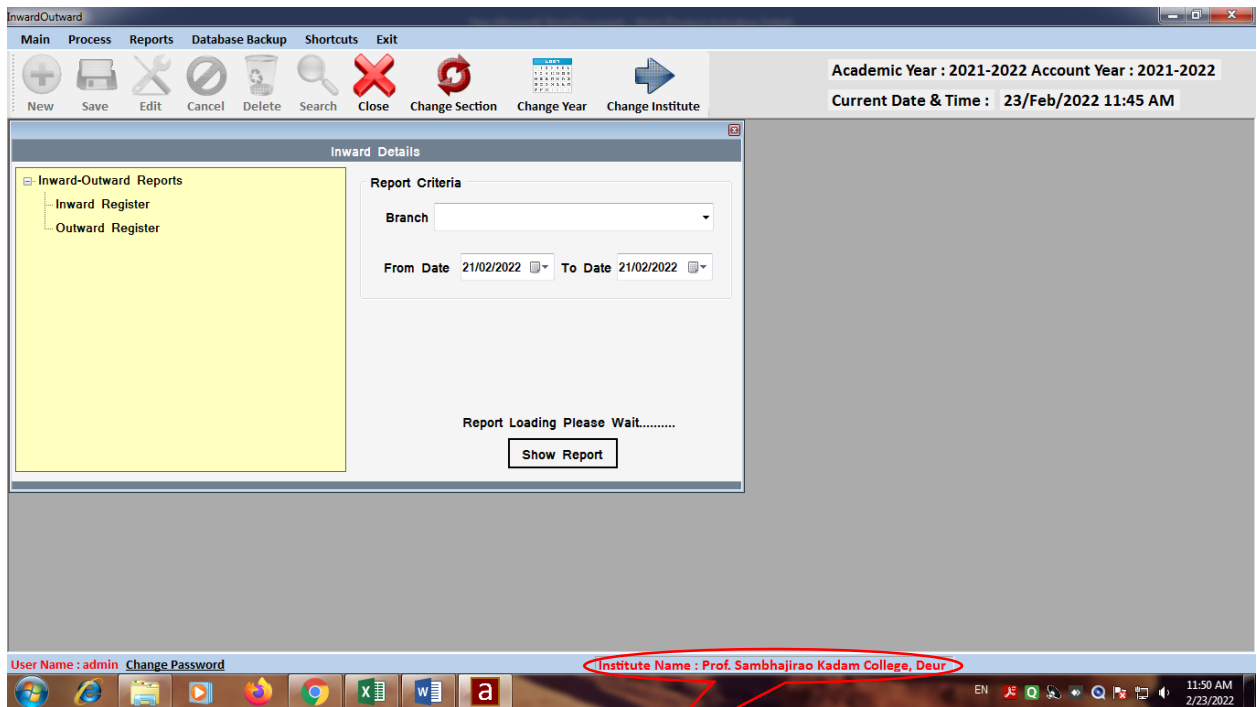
InwardOutward

Main Process Reports Database Backup Shortcuts Exit

New Save Edit Cancel Delete Search Close Change Section Change Year Change Institute

Academic Year : 2021-2022 Account Year : 2021-2022

Current Date & Time : 23/Feb/2022 11:45 AM

Inward Details

Inward-Outward Reports
Inward Register
Outward Register

Report Criteria

Branch

From Date 21/02/2022 To Date 21/02/2022

Report Loading Please Wait..........

Show Report

User Name : admin Change Password

Institute Name : Prof. Sambhajirao Kadam College, Deur

EN

11:50 AM
2/23/2022